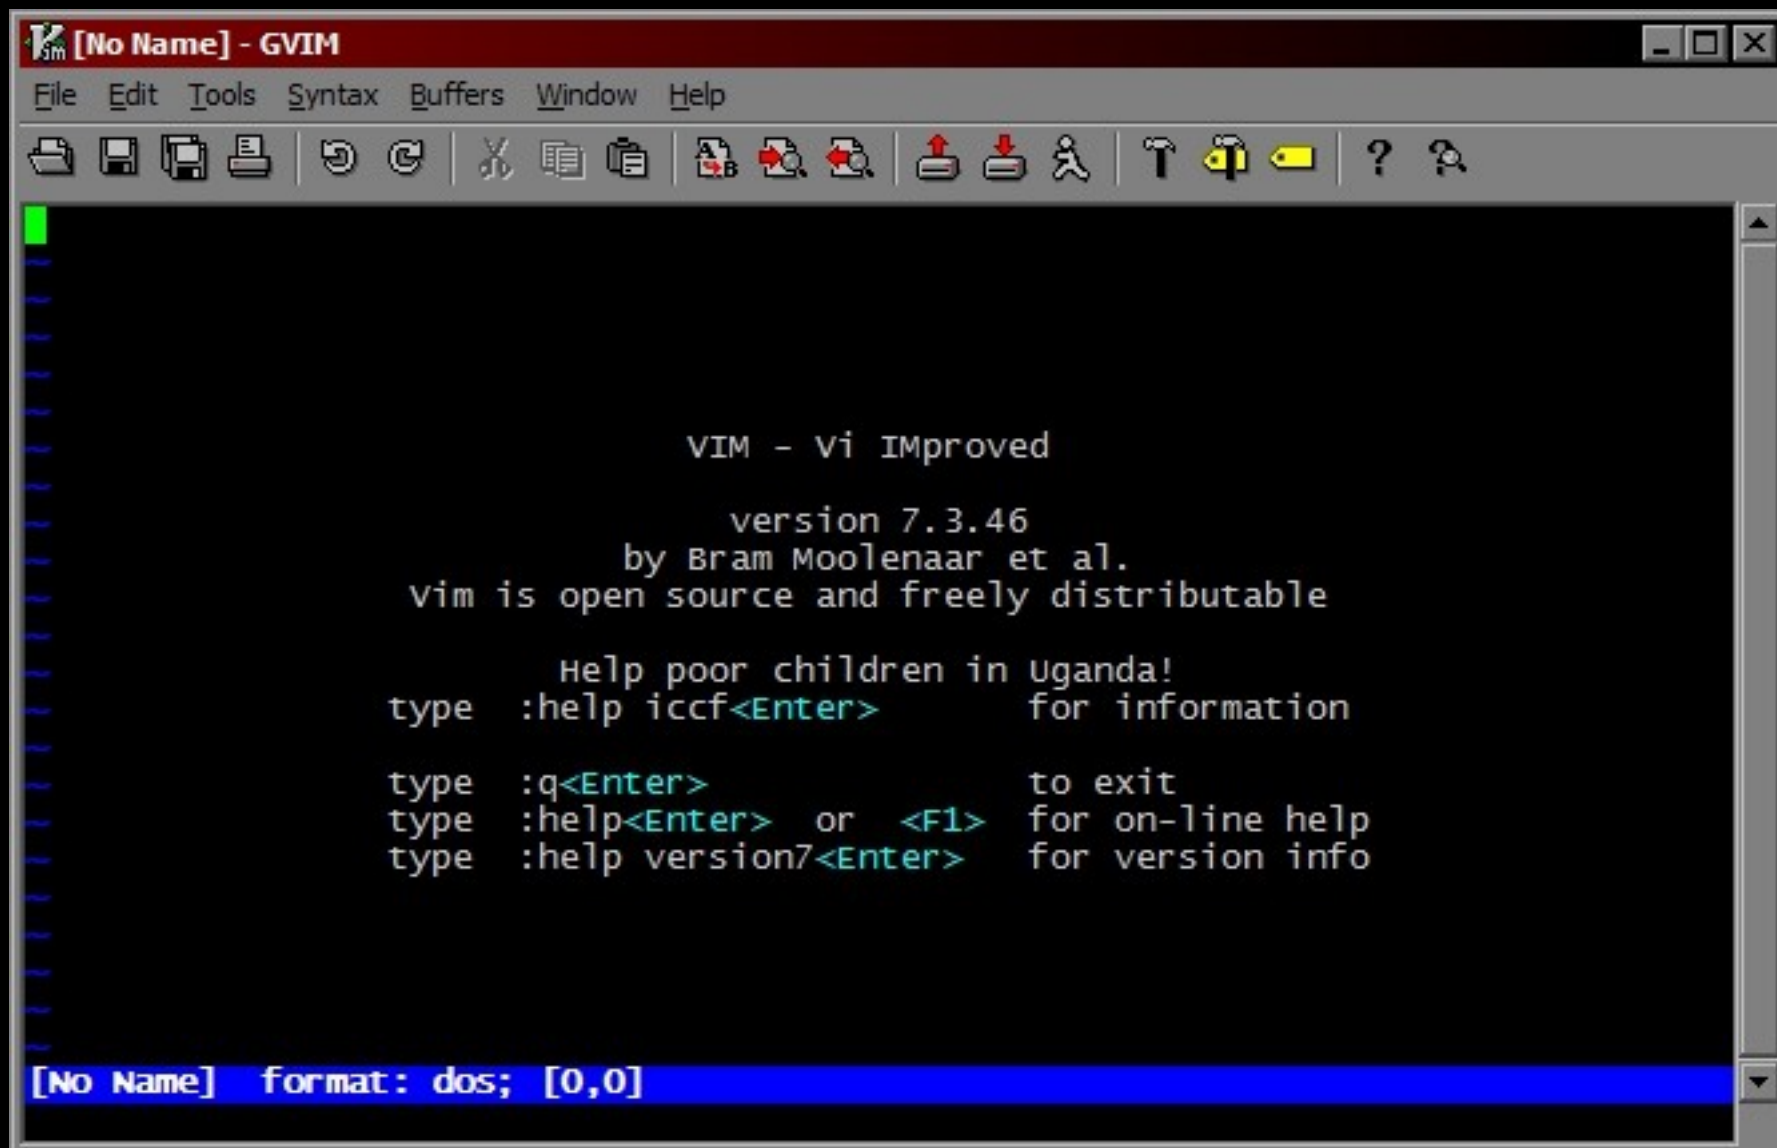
[No Name] - GVIM

File Edit Tools Syntax Buffers Window Help

~
~
~
~
~
~
~
~
~
~
~
~
~
~
~
~
~
~
~
~
~
~

VIM - Vi IMproved

version 7.3.46
by Bram Moolenaar et al.
Vim is open source and freely distributable

Help poor children in Uganda!
type :help iccf<Enter> for information

type :q<Enter> to exit
type :help<Enter> or <F1> for on-line help
type :help version7<Enter> for version info

[No Name] format: dos; [0,0]